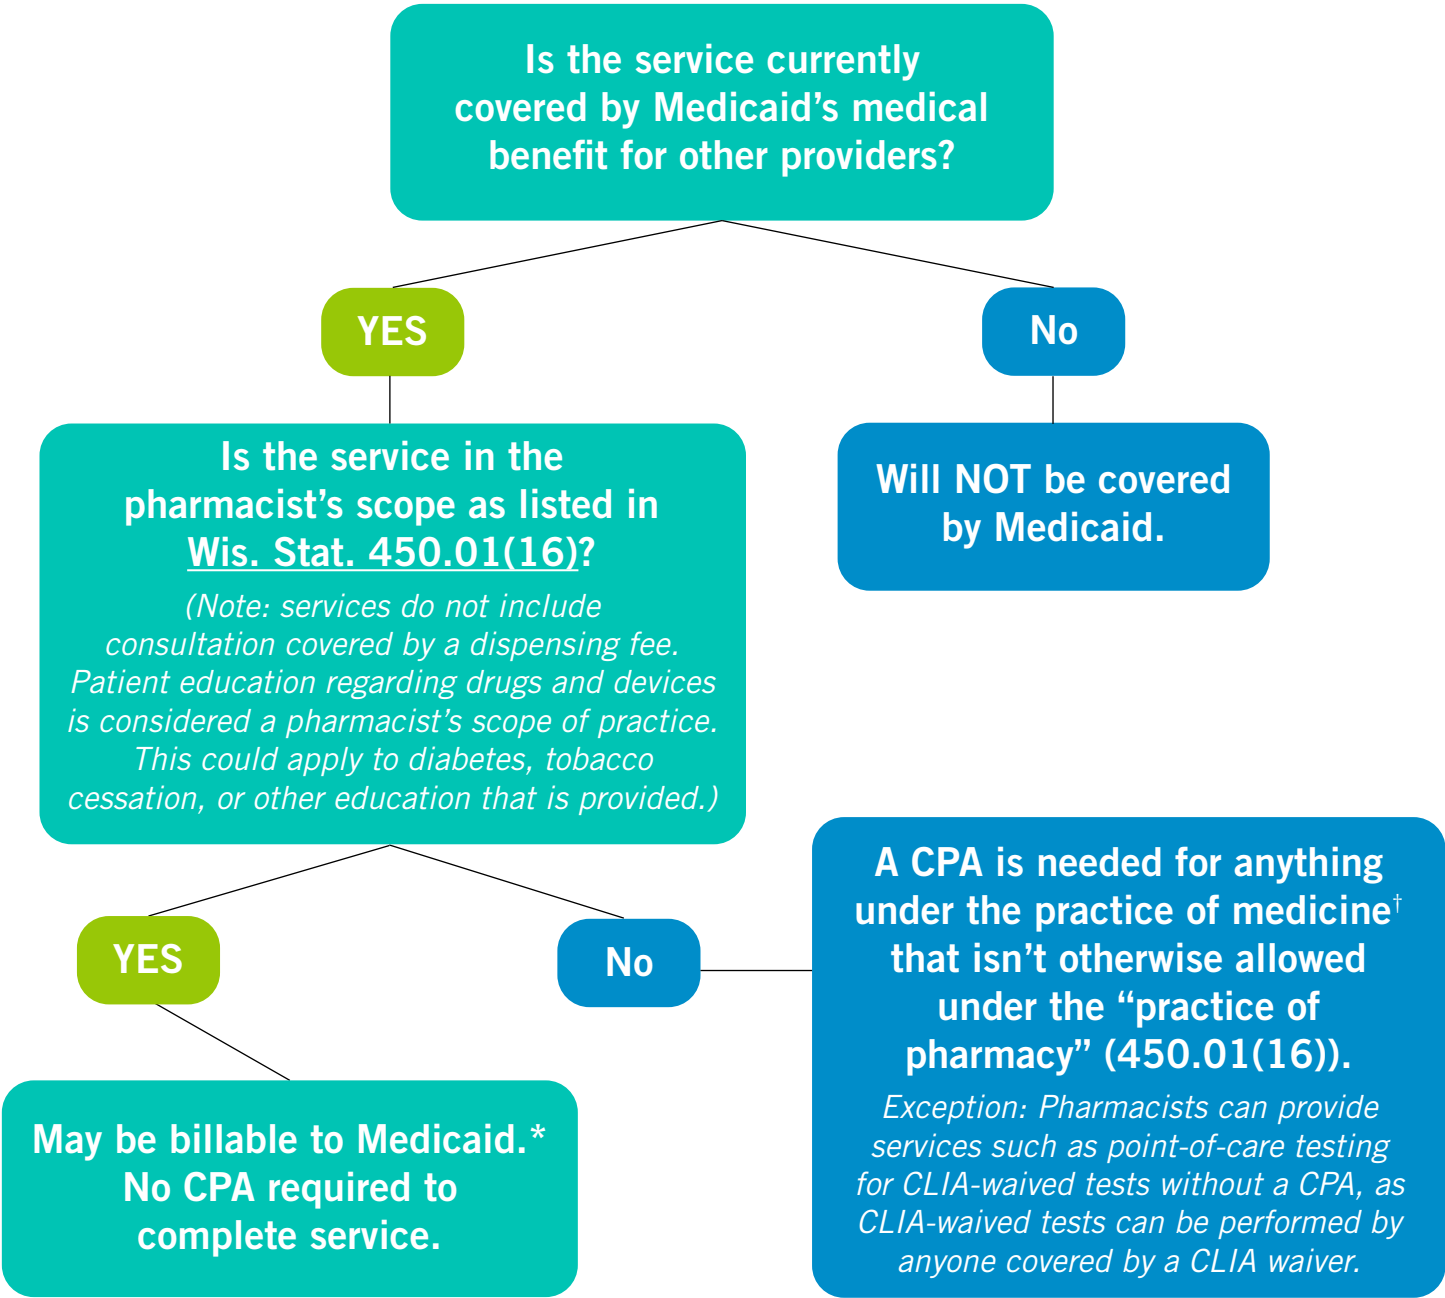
Is the service currently covered by Medicaid's medical benefit for other providers?

YES

No

Is the service in the pharmacist's scope as listed in Wis. Stat. 450.01(16)?

(Note: services do not include consultation covered by a dispensing fee. Patient education regarding drugs and devices is considered a pharmacist's scope of practice. This could apply to diabetes, tobacco cessation, or other education that is provided.)

Will NOT be covered by Medicaid.

YES

No

A CPA is needed for anything under the practice of medicine† that isn't otherwise allowed under the "practice of pharmacy" (450.01(16)).

Exception: Pharmacists can provide services such as point-of-care testing for CLIA-waived tests without a CPA, as CLIA-waived tests can be performed by anyone covered by a CLIA waiver.

May be billable to Medicaid.* No CPA required to complete service.